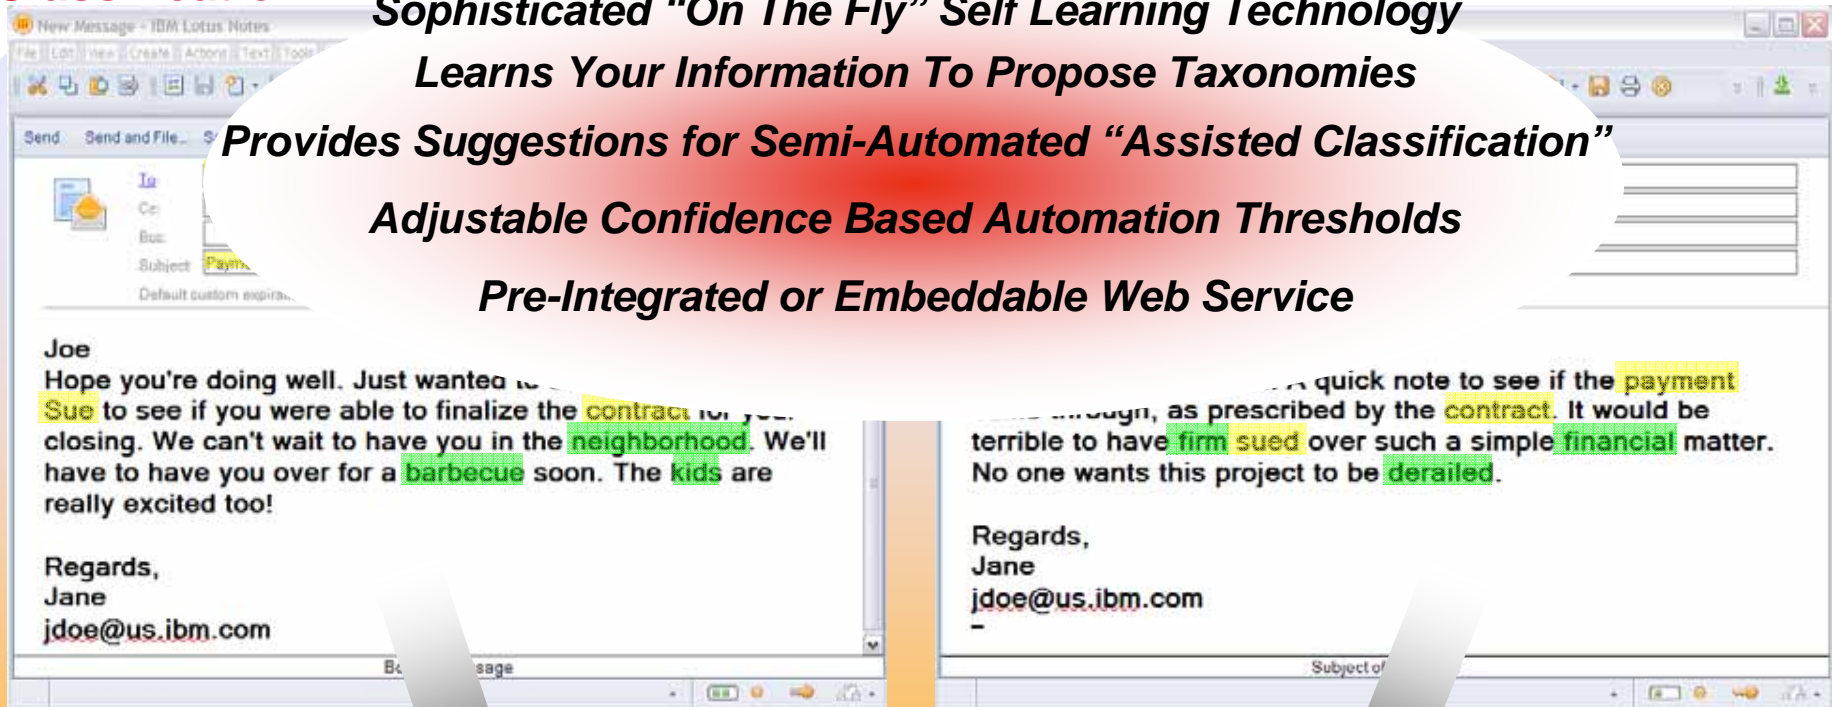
New Message - IBM Lotus Notes

File Edit View Create Actions Text Tools

Send Send and File...

To
Cc
Bcc
Subject Paym
Default custom expira...

Sophisticated "On The Fly" Self Learning Technology

Learns Your Information To Propose Taxonomies

Provides Suggestions for Semi-Automated "Assisted Classification"

Adjustable Confidence Based Automation Thresholds

Pre-Integrated or Embeddable Web Service

Joe
Hope you're doing well. Just wanted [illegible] Sue to see if you were able to finalize the contract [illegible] closing. We can't wait to have you in the neighborhood. We'll have to have you over for a barbecue soon. The kids are really excited too!

Regards,
Jane
jdoe@us.ibm.com

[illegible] quick note to see if the payment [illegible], as prescribed by the contract. It would be terrible to have firm sued over such a simple financial matter. No one wants this project to be derailed.

Regards,
Jane
jdoe@us.ibm.com
-

Bo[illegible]sage

Subject of